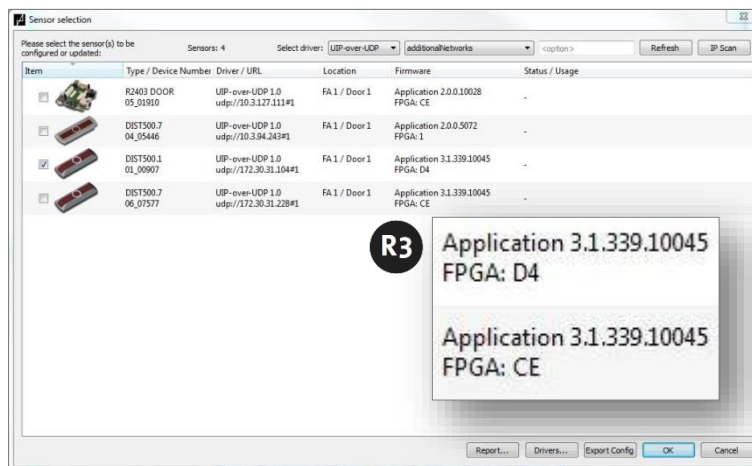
Sensor selection

Please select the sensor(s) to be configured or updated:

Sensors: 4

Select driver: UIP-over-UDP

additionalNetworks

<option>

Refresh

IP Scan

| Item | Type / Device Number | Driver / URL | Location | Firmware | Status / Usage |
|---|---|---|---|---|---|
| | R2403 DOOR 05_01910 | UIP-over-UDP 1.0 udp://10.3.127.111#1 | FA 1 / Door 1 | Application 2.0.0.10028 FPGA: CE | - |
| | DIST500.7 04_05446 | UIP-over-UDP 1.0 udp://10.3.94.243#1 | FA 1 / Door 1 | Application 2.0.0.5072 FPGA: 1 | - |
| | DIST500.1 01_00907 | UIP-over-UDP 1.0 udp://172.30.31.104#1 | FA 1 / Door 1 | Application 3.1.339.10045 FPGA: D4 | - |
| | DIST500.7 06_07577 | UIP-over-UDP 1.0 udp://172.30.31.228#1 | FA 1 / Door 1 | Application 3.1.339.10045 FPGA: CE | - |

R3

Application 3.1.339.10045
FPGA: D4

Application 3.1.339.10045
FPGA: CE

Report...

Drivers...

Export Config

OK

Cancel